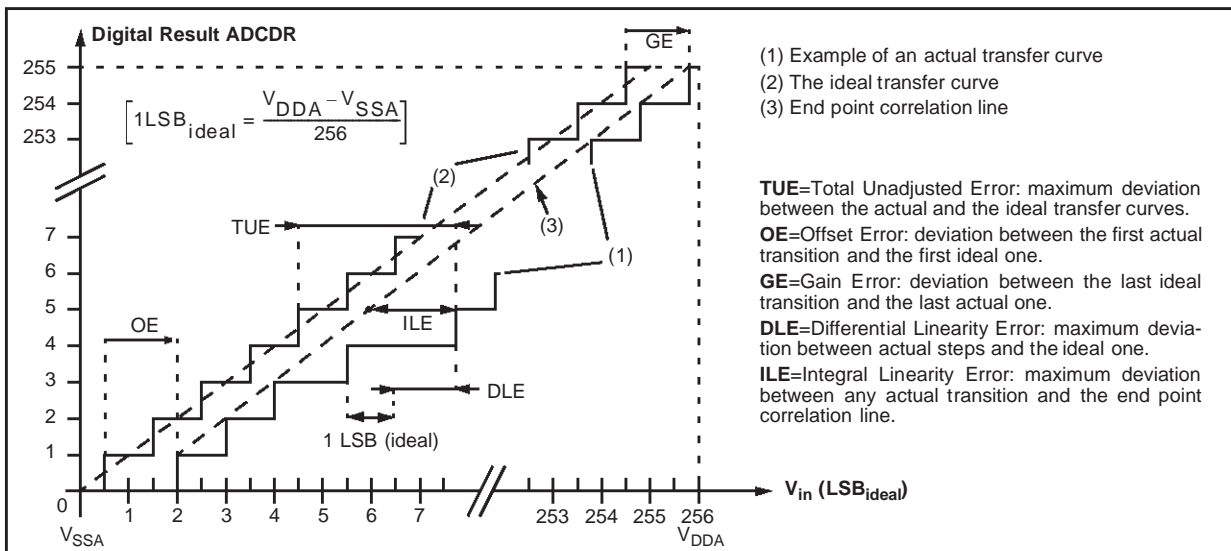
Digital Result ADCDR

GE

255
254
253

$\left[1LSB_{ideal} = \frac{V_{DDA} - V_{SSA}}{256}\right]$

(2)
(3)
TUE
(1)
7
6
5
4
3
2
1
0

OE
ILE
DLE
1 LSB (ideal)

$V_{in}$ ($LSB_{ideal}$)

1 2 3 4 5 6 7 253 254 255 256

$V_{SSA}$
$V_{DDA}$

(1) Example of an actual transfer curve
(2) The ideal transfer curve
(3) End point correlation line

**TUE**=Total Unadjusted Error: maximum deviation between the actual and the ideal transfer curves.

**OE**=Offset Error: deviation between the first actual transition and the first ideal one.

**GE**=Gain Error: deviation between the last ideal transition and the last actual one.

**DLE**=Differential Linearity Error: maximum deviation between actual steps and the ideal one.

**ILE**=Integral Linearity Error: maximum deviation between any actual transition and the end point correlation line.